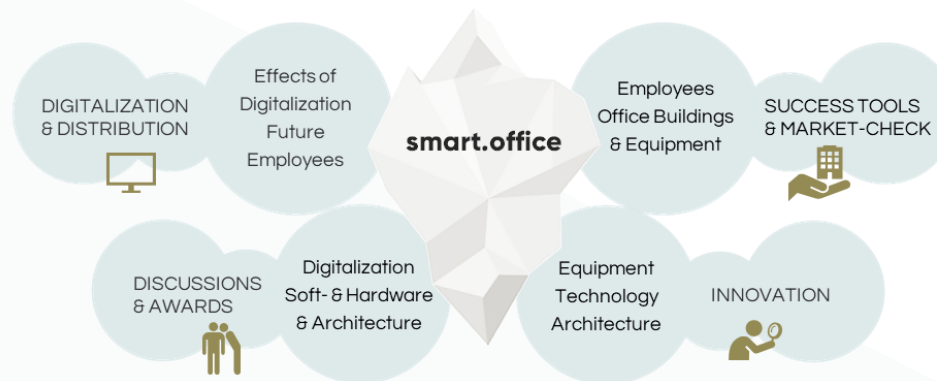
DIGITALIZATION & DISTRIBUTION

Effects of Digitalization Future Employees

smart.office

Employees Office Buildings & Equipment

SUCCESS TOOLS & MARKET-CHECK

DISCUSSIONS & AWARDS

Digitalization Soft- & Hardware & Architecture

Equipment Technology Architecture

INNOVATION